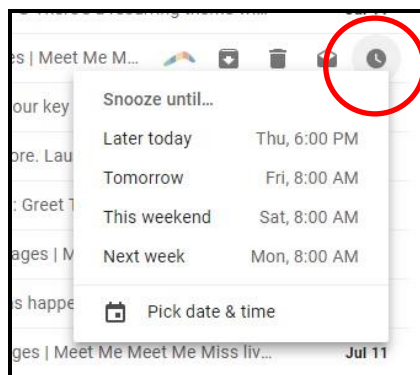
es | Meet Me M...

our key

ore. Lau

: Greet T

ages | M

s happe

ges | Meet Me Meet Me Miss liv... Jul 11

Snooze until...

| | |
|---|---|
| Later today | Thu, 6:00 PM |
| Tomorrow | Fri, 8:00 AM |
| This weekend | Sat, 8:00 AM |
| Next week | Mon, 8:00 AM |

Pick date & time